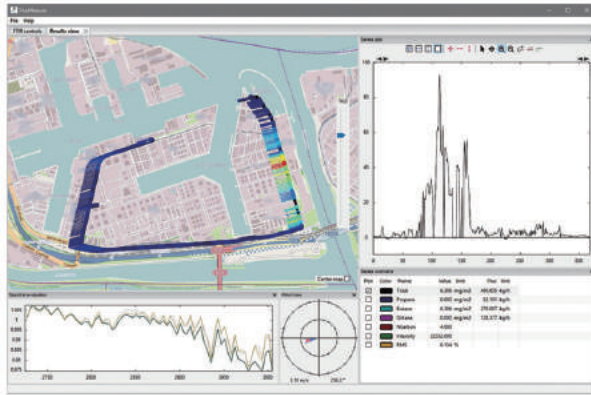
FluxSense

File Help

FTIR controls | Results view

Center map

Series plot

Series summary

| Plot | Color | Name | Value | Unit | Max | Unit |
|---|---|---|---|---|---|---|
| | | Total | 0.000 | mg/m2 | 400.025 | Kg/h |
| | | Propane | 0.000 | mg/m2 | 52.191 | Kg/h |
| | | Butane | 0.000 | mg/m2 | 270.007 | Kg/h |
| | | Octane | 0.000 | mg/m2 | 126.572 | Kg/h |
| | | Wavelen | 4.000 | | | |
| | | Intensity | 12234.000 | | | |
| | | RMS | 0.194 | % | | |

Spectrum overview

2700 2800 2900 3000 3100 3200

Wind view

3.10 m/s 256.0°

0 100 200 300 400 500 600